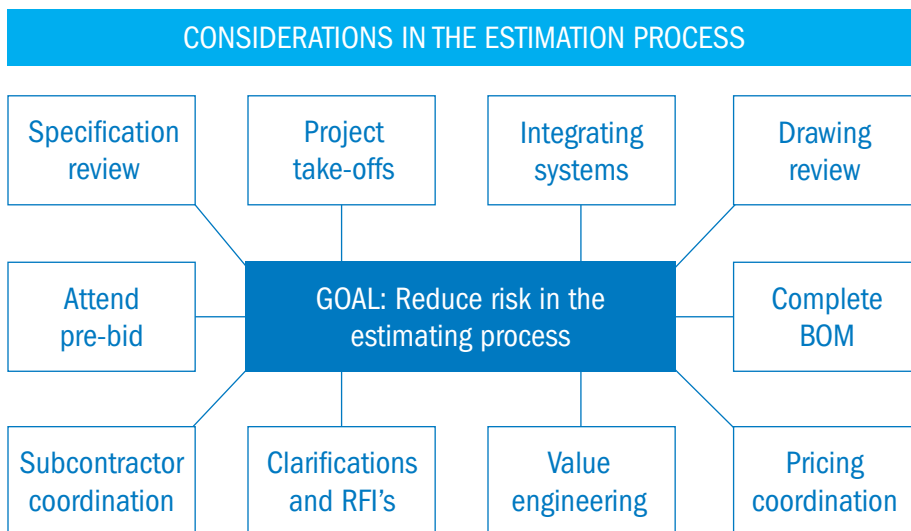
CONSIDERATIONS IN THE ESTIMATION PROCESS

Specification review

Project take-offs

Integrating systems

Drawing review

Attend pre-bid

GOAL: Reduce risk in the estimating process

Complete BOM

Subcontractor coordination

Clarifications and RFI's

Value engineering

Pricing coordination